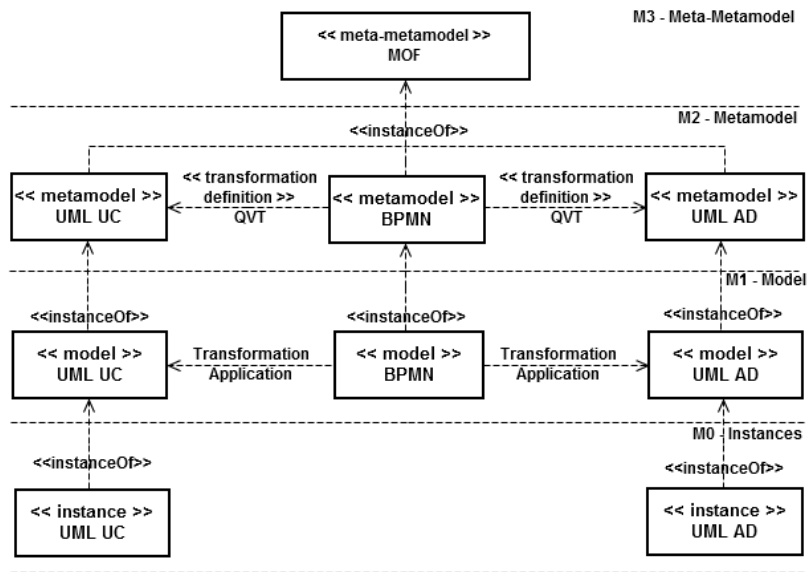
M3 - Meta-Metamodel

<< meta-metamodel >>
MOF

M2 - Metamodel

<<instanceOf>>

<< metamodel >>
UML UC

<< transformation definition >>
QVT

<< metamodel >>
BPMN

<< transformation definition >>
QVT

<< metamodel >>
UML AD

M1 - Model

<<instanceOf>>

<<instanceOf>>

<<instanceOf>>

<< model >>
UML UC

Transformation Application

<< model >>
BPMN

Transformation Application

<< model >>
UML AD

M0 - Instances

<<instanceOf>>

<<instanceOf>>

<< instance >>
UML UC

<< instance >>
UML AD